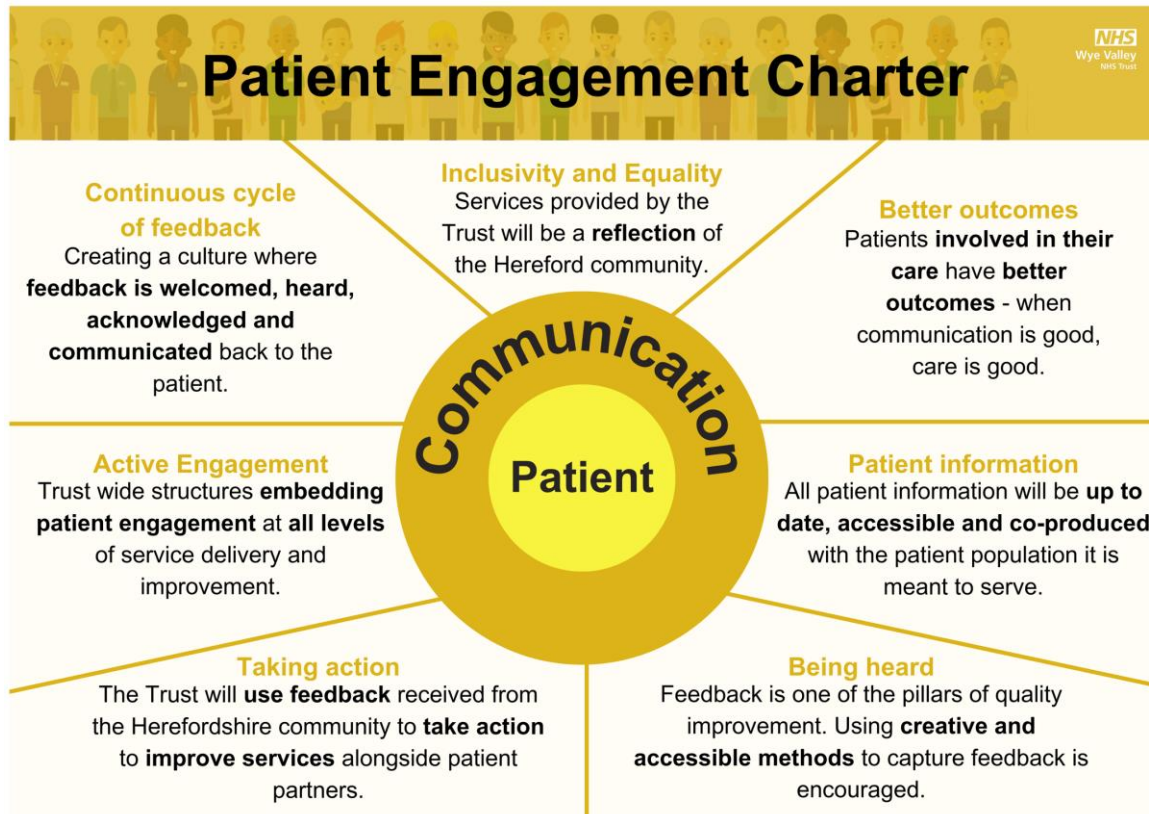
Patient Engagement Charter

NHS
Wye Valley
NHS Trust

Continuous cycle of feedback
Creating a culture where **feedback is welcomed, heard, acknowledged and communicated** back to the patient.

Inclusivity and Equality
Services provided by the Trust will be a **reflection** of the Hereford community.

Better outcomes
Patients **involved in their care** have **better outcomes** - when communication is good, care is good.

Communication

Patient

Active Engagement
Trust wide structures **embedding patient engagement** at **all levels** of service delivery and improvement.

Patient information
All patient information will be **up to date, accessible and co-produced** with the patient population it is meant to serve.

Taking action
The Trust will **use feedback** received from the Herefordshire community to **take action** to **improve services** alongside patient partners.

Being heard
Feedback is one of the pillars of quality improvement. Using **creative and accessible methods** to capture feedback is encouraged.